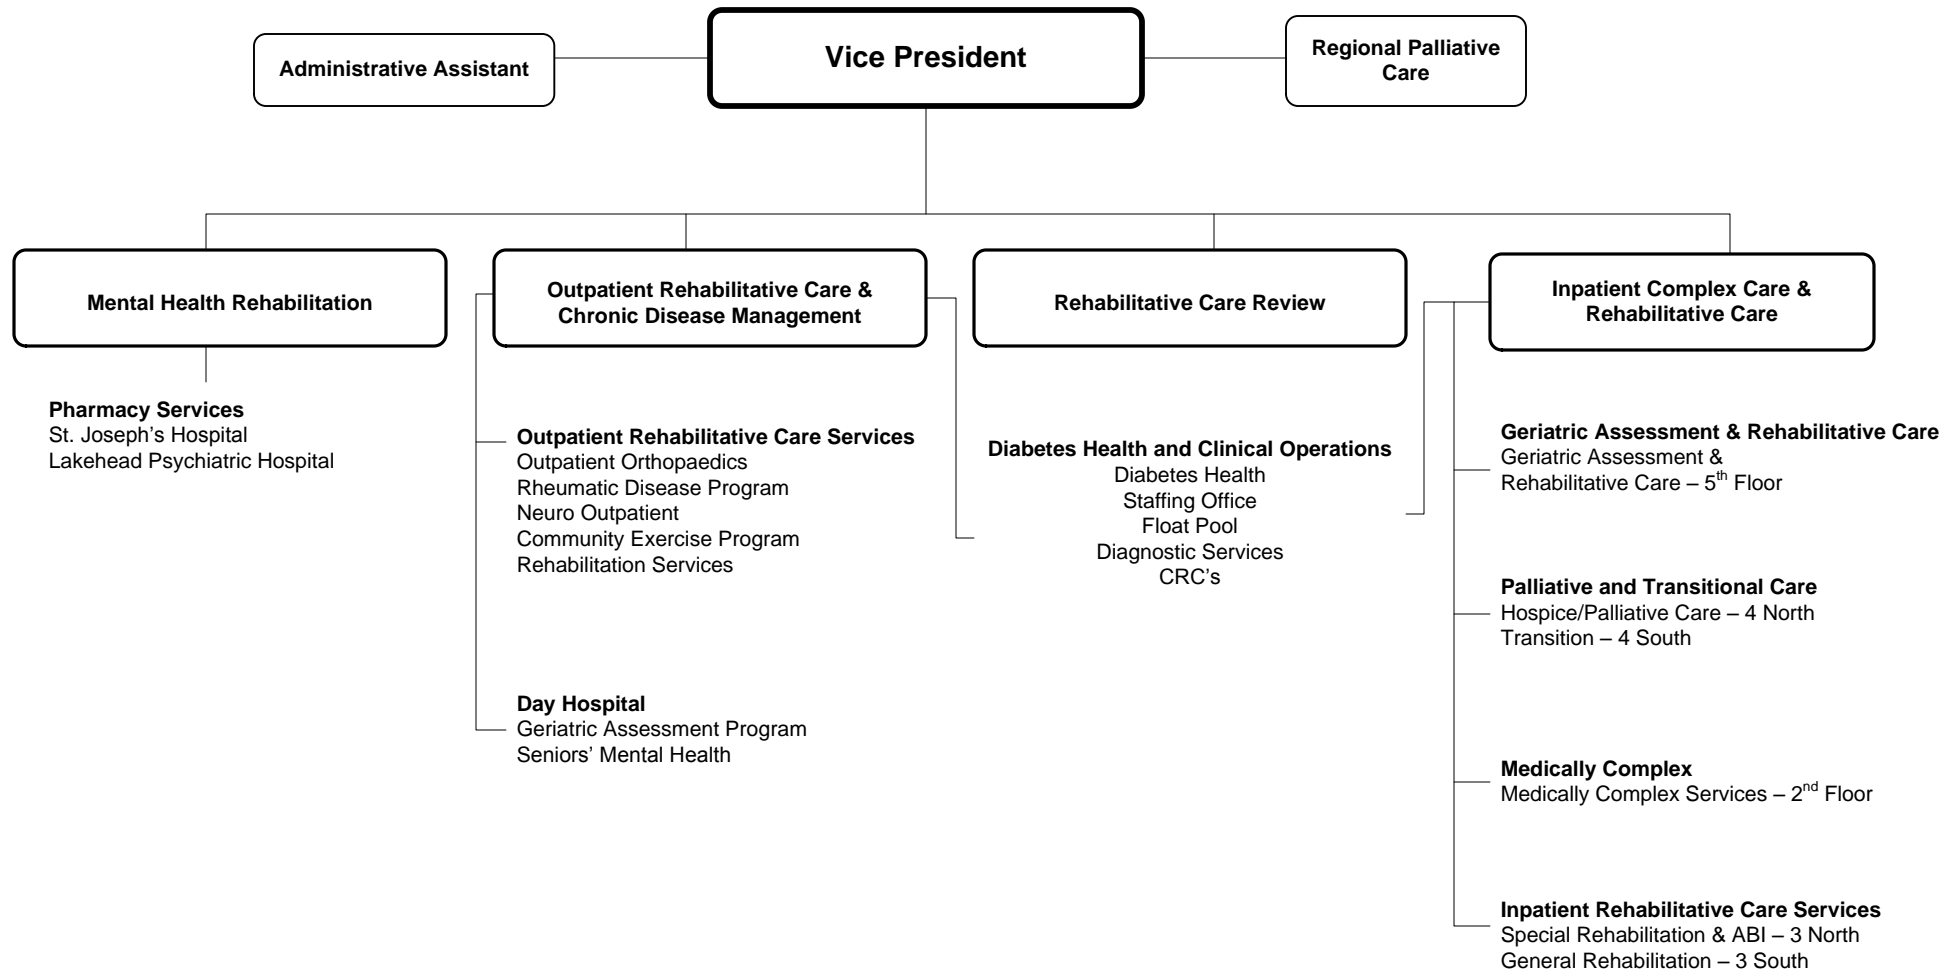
Administrative Assistant

Vice President

Regional Palliative Care

Mental Health Rehabilitation

Outpatient Rehabilitative Care & Chronic Disease Management

Rehabilitative Care Review

Inpatient Complex Care & Rehabilitative Care

Pharmacy Services
St. Joseph's Hospital
Lakehead Psychiatric Hospital

Outpatient Rehabilitative Care Services
Outpatient Orthopaedics
Rheumatic Disease Program
Neuro Outpatient
Community Exercise Program
Rehabilitation Services

Day Hospital
Geriatric Assessment Program
Seniors' Mental Health

Diabetes Health and Clinical Operations
Diabetes Health
Staffing Office
Float Pool
Diagnostic Services
CRC's

Geriatric Assessment & Rehabilitative Care
Geriatric Assessment & Rehabilitative Care – 5$^{th}$ Floor

Palliative and Transitional Care
Hospice/Palliative Care – 4 North
Transition – 4 South

Medically Complex
Medically Complex Services – 2$^{nd}$ Floor

Inpatient Rehabilitative Care Services
Special Rehabilitation & ABI – 3 North
General Rehabilitation – 3 South